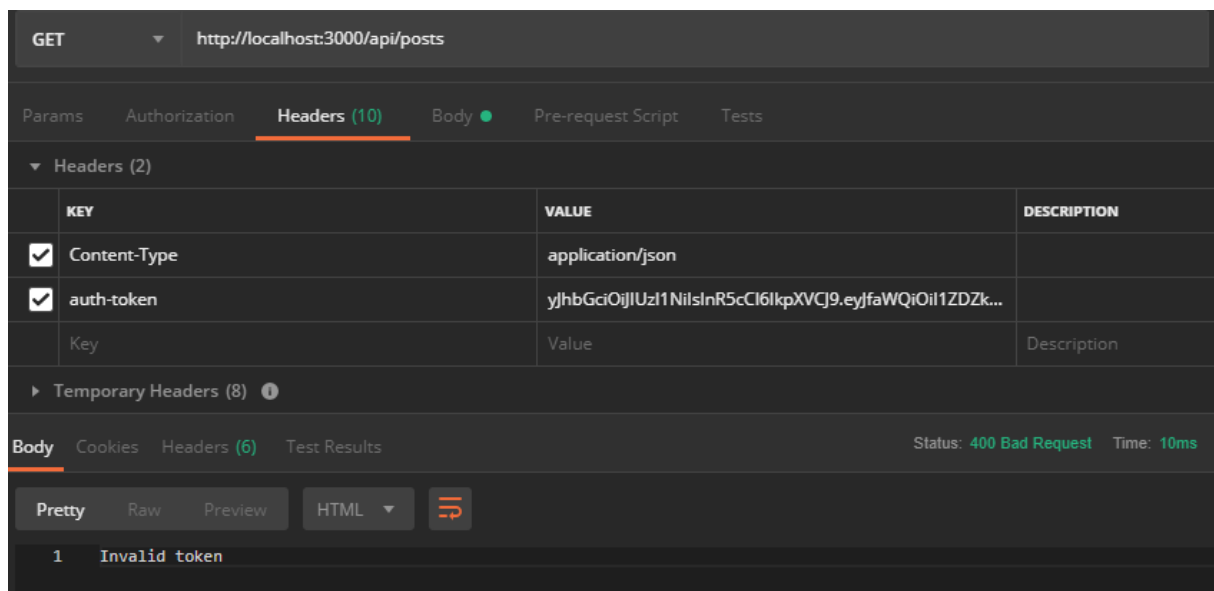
GET http://localhost:3000/api/posts

Params Authorization Headers (10) Body Pre-request Script Tests

Headers (2)

| | KEY | VALUE | DESCRIPTION |
|---|---|---|---|
| ✓ | Content-Type | application/json | |
| ✓ | auth-token | yJhbGciOiJIUzI1NiIsInR5cCI6IkpXVCJ9.eyJfaWQiOiI1ZDZk... | |
| | Key | Value | Description |

Temporary Headers (8)

Body Cookies Headers (6) Test Results

Status: 400 Bad Request Time: 10ms

Pretty Raw Preview HTML

1 Invalid token